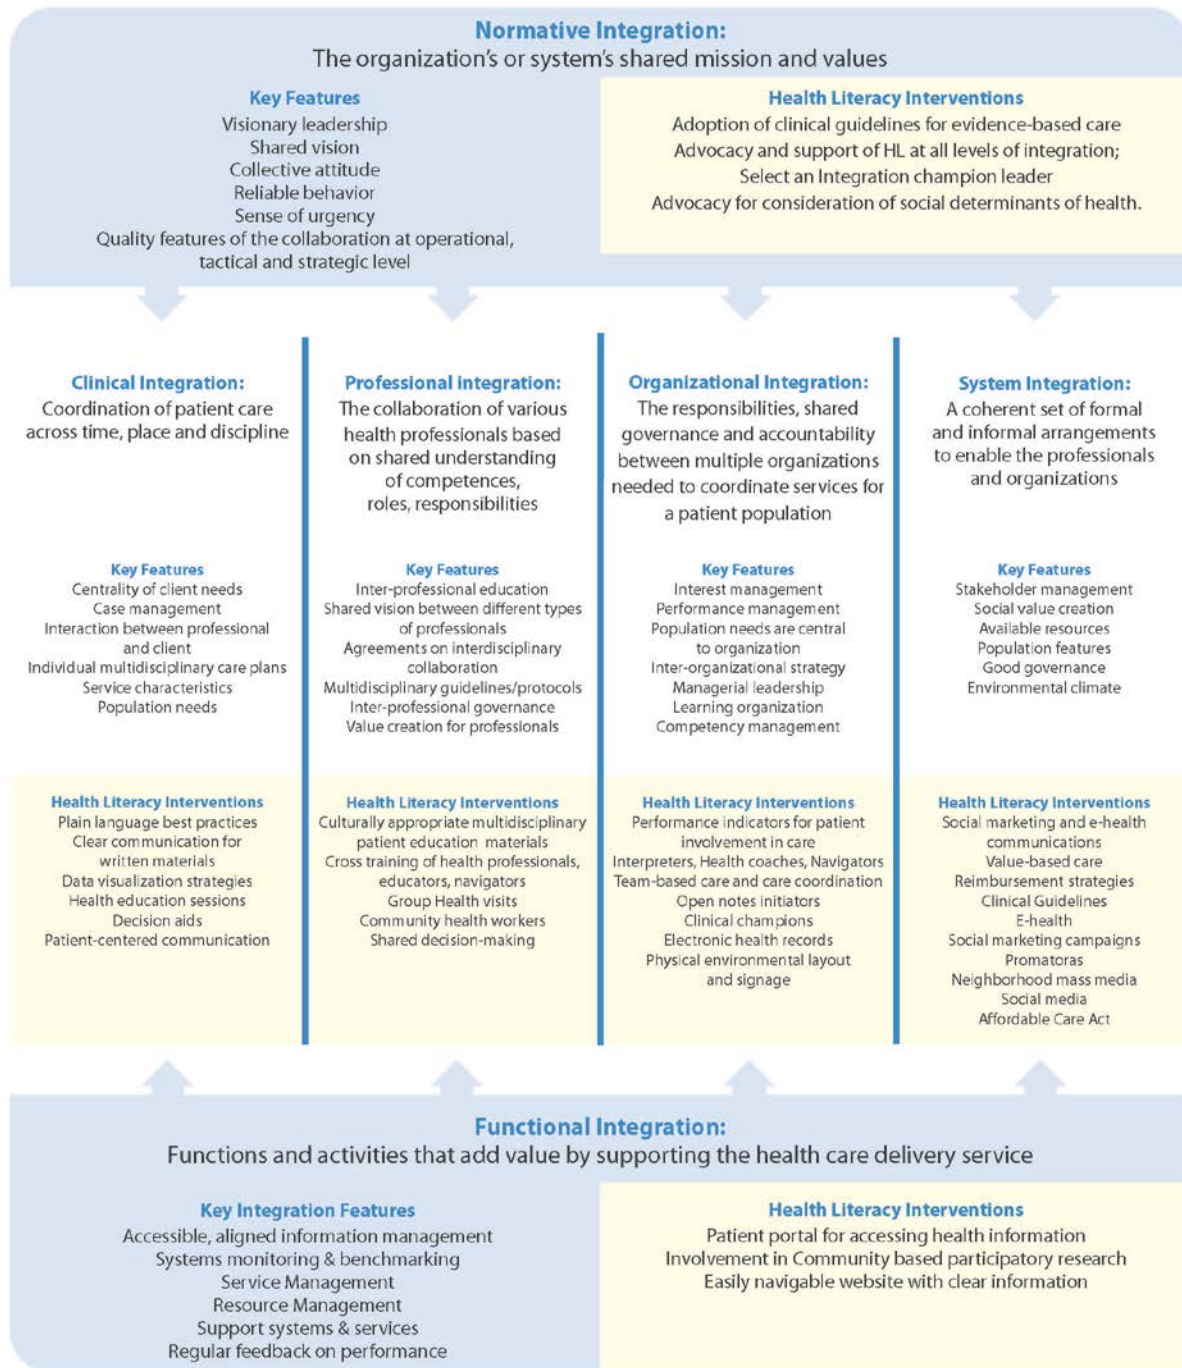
Normative Integration:
The organization's or system's shared mission and values

Key Features
Visionary leadership
Shared vision
Collective attitude
Reliable behavior
Sense of urgency
Quality features of the collaboration at operational, tactical and strategic level

Health Literacy Interventions
Adoption of clinical guidelines for evidence-based care
Advocacy and support of HL at all levels of integration;
Select an Integration champion leader
Advocacy for consideration of social determinants of health.

Clinical Integration:
Coordination of patient care across time, place and discipline

Key Features
Centrality of client needs
Case management
Interaction between professional and client
Individual multidisciplinary care plans
Service characteristics
Population needs

Health Literacy Interventions
Plain language best practices
Clear communication for written materials
Data visualization strategies
Health education sessions
Decision aids
Patient-centered communication

Professional integration:
The collaboration of various health professionals based on shared understanding of competences, roles, responsibilities

Key Features
Inter-professional education
Shared vision between different types of professionals
Agreements on interdisciplinary collaboration
Multidisciplinary guidelines/protocols
Inter-professional governance
Value creation for professionals

Health Literacy Interventions
Culturally appropriate multidisciplinary patient education materials
Cross training of health professionals, educators, navigators
Group Health visits
Community health workers
Shared decision-making

Organizational Integration:
The responsibilities, shared governance and accountability between multiple organizations needed to coordinate services for a patient population

Key Features
Interest management
Performance management
Population needs are central to organization
Inter-organizational strategy
Managerial leadership
Learning organization
Competency management

Health Literacy Interventions
Performance indicators for patient involvement in care
Interpreters, Health coaches, Navigators
Team-based care and care coordination
Open notes initiators
Clinical champions
Electronic health records
Physical environmental layout and signage

System Integration:
A coherent set of formal and informal arrangements to enable the professionals and organizations

Key Features
Stakeholder management
Social value creation
Available resources
Population features
Good governance
Environmental climate

Health Literacy Interventions
Social marketing and e-health communications
Value-based care
Reimbursement strategies
Clinical Guidelines
E-health
Social marketing campaigns
Promatoras
Neighborhood mass media
Social media
Affordable Care Act

Functional Integration:
Functions and activities that add value by supporting the health care delivery service

Key Integration Features
Accessible, aligned information management
Systems monitoring & benchmarking
Service Management
Resource Management
Support systems & services
Regular feedback on performance

Health Literacy Interventions
Patient portal for accessing health information
Involvement in Community based participatory research
Easily navigable website with clear information